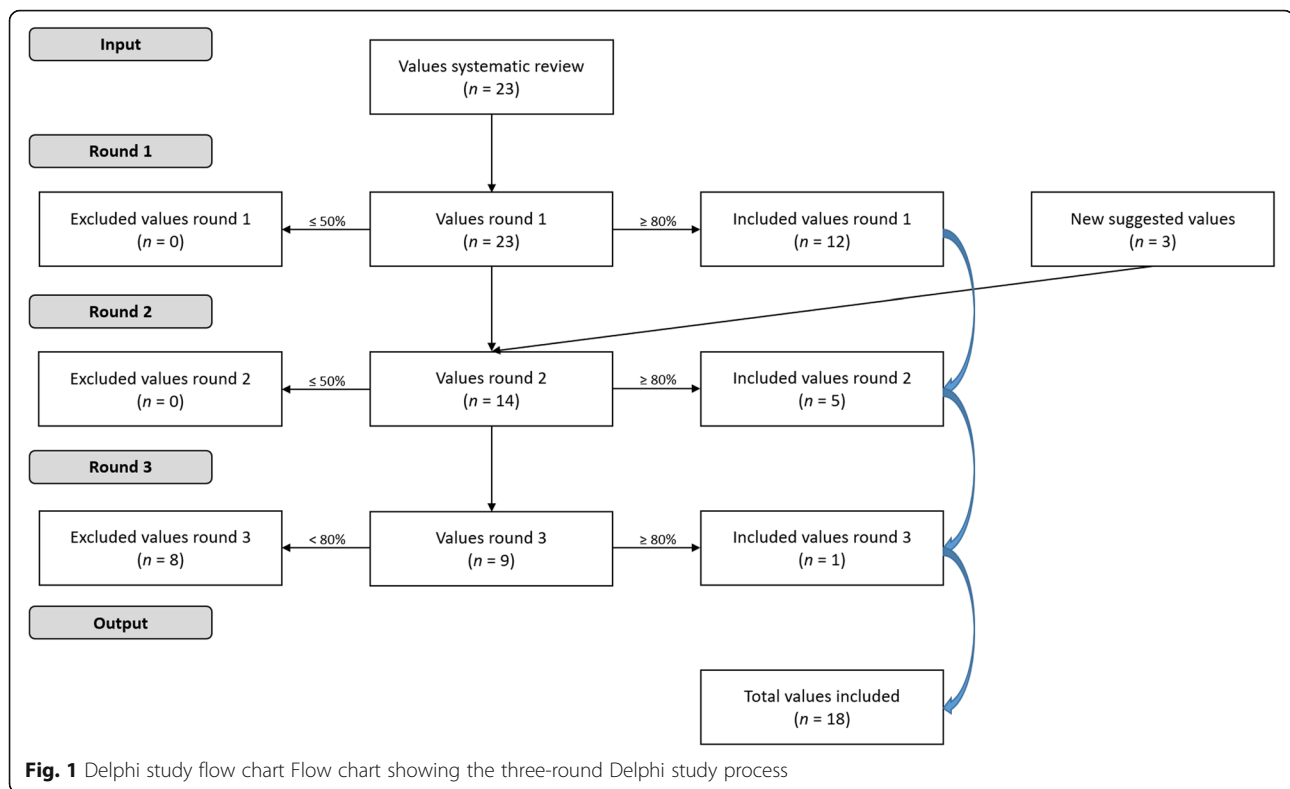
Input

Values systematic review
($n$ = 23)

Round 1

Excluded values round 1
($n$ = 0)

≤ 50%

Values round 1
($n$ = 23)

≥ 80%

Included values round 1
($n$ = 12)

New suggested values
($n$ = 3)

Round 2

Excluded values round 2
($n$ = 0)

≤ 50%

Values round 2
($n$ = 14)

≥ 80%

Included values round 2
($n$ = 5)

Round 3

Excluded values round 3
($n$ = 8)

< 80%

Values round 3
($n$ = 9)

≥ 80%

Included values round 3
($n$ = 1)

Output

Total values included
($n$ = 18)

**Fig. 1** Delphi study flow chart Flow chart showing the three-round Delphi study process